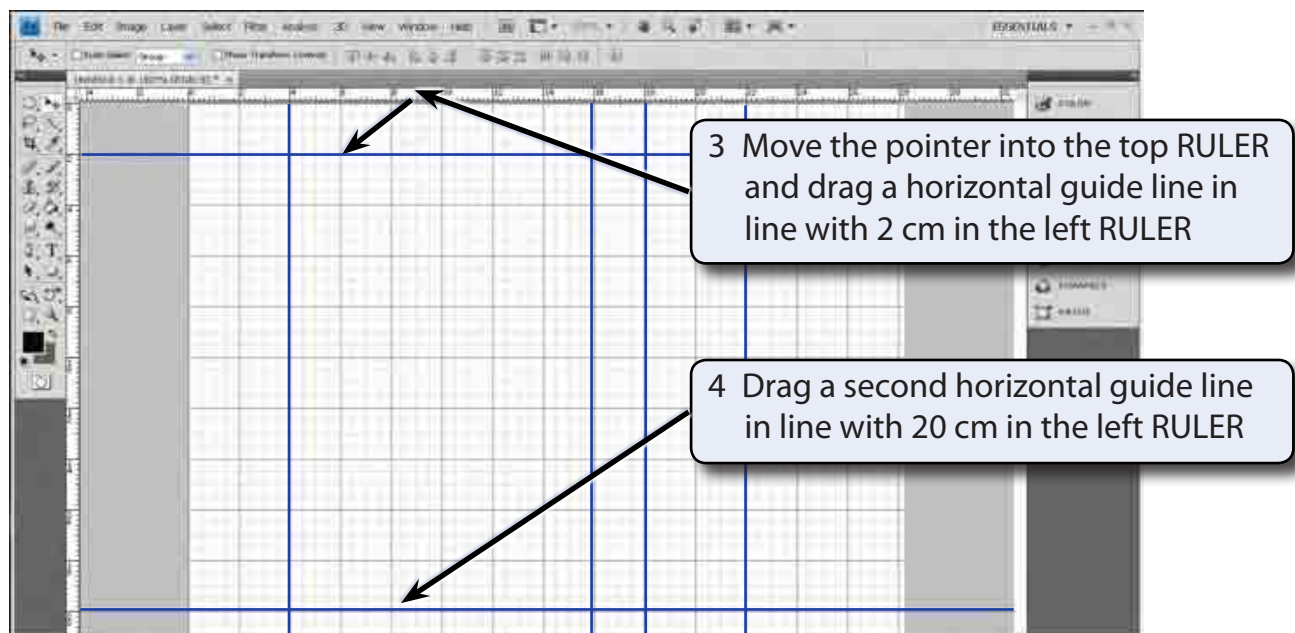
File Edit Image Layer Select Filter Analysis 3D View Window Help

ESSENTIALS

3 Move the pointer into the top RULER and drag a horizontal guide line in line with 2 cm in the left RULER

4 Drag a second horizontal guide line in line with 20 cm in the left RULER